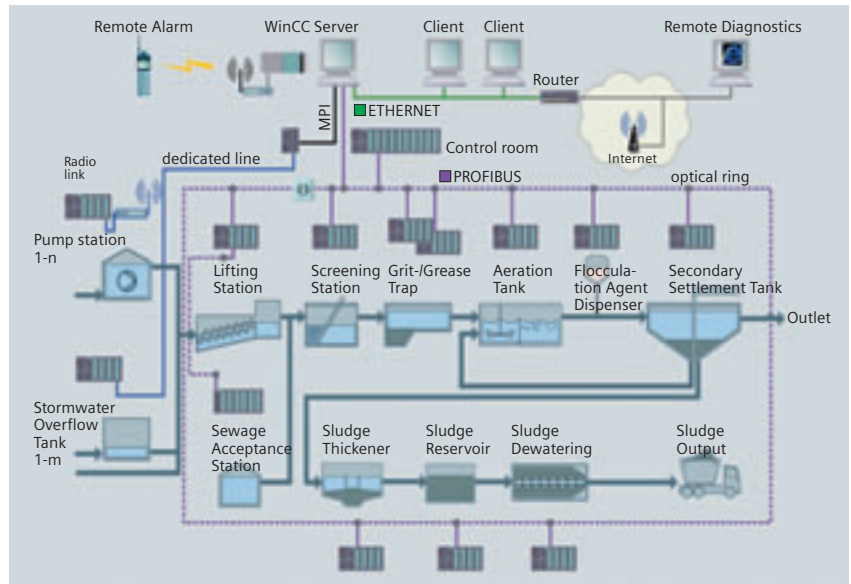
Remote Alarm

WinCC Server

Client

Client

Remote Diagnostics

Router

ETHERNET

MPI

Internet

Control room

Radio link

dedicated line

PROFIBUS

optical ring

Pump station 1-n

Lifting Station

Screening Station

Grit-/Grease Trap

Aeration Tank

Flocculation Agent Dispenser

Secondary Settlement Tank

Outlet

Stormwater Overflow Tank 1-m

Sewage Acceptance Station

Sludge Thickener

Sludge Reservoir

Sludge Dewatering

Sludge Output